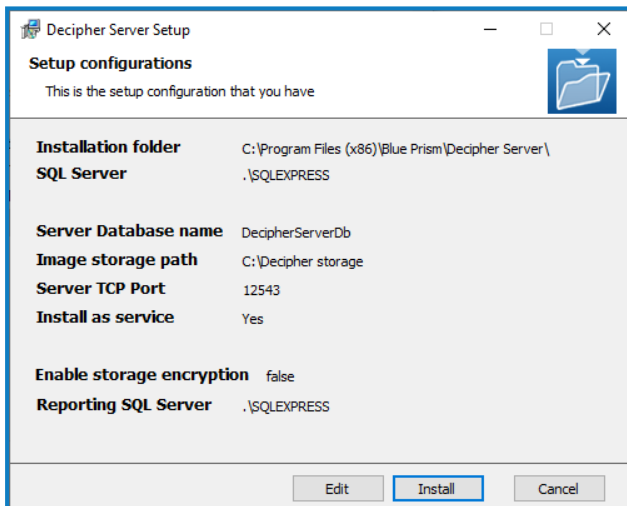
Decipher Server Setup

Setup configurations

This is the setup configuration that you have

| | |
|---|---|
| Installation folder | C:\Program Files (x86)\Blue Prism\Decipher Server\ |
| SQL Server | .\SQLEXPRESS |
| Server Database name | DecipherServerDb |
| Image storage path | C:\Decipher storage |
| Server TCP Port | 12543 |
| Install as service | Yes |
| Enable storage encryption | false |
| Reporting SQL Server | .\SQLEXPRESS |

Edit Install Cancel